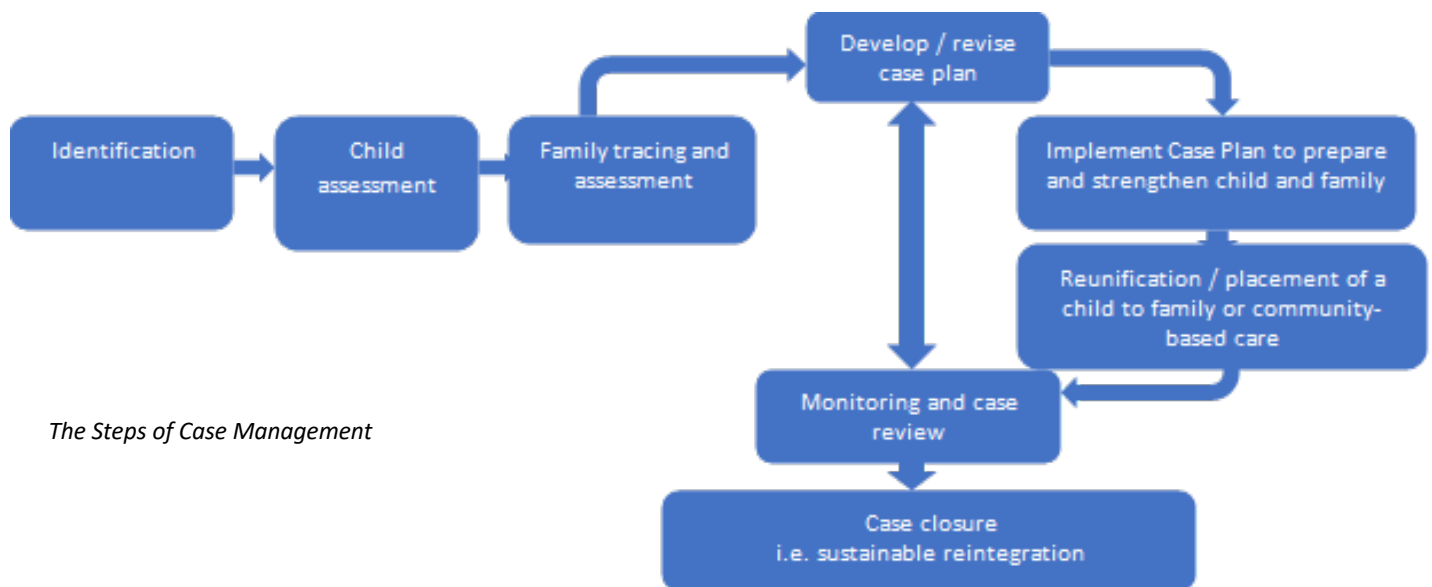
Identification

Child assessment

Family tracing and assessment

Develop / revise case plan

Implement Case Plan to prepare and strengthen child and family

Reunification / placement of a child to family or community-based care

Monitoring and case review

The Steps of Case Management

Case closure
i.e. sustainable reintegration